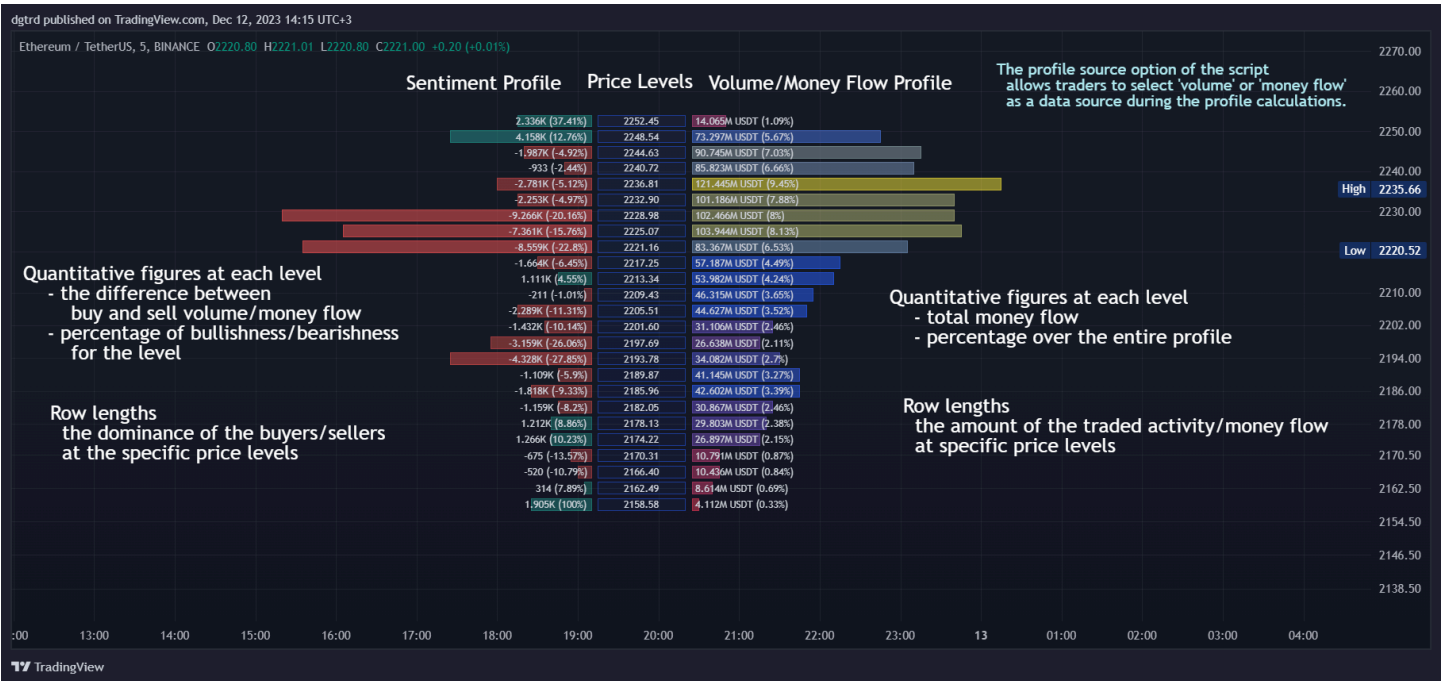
dgtrd published on TradingView.com, Dec 12, 2023 14:15 UTC+3

Ethereum / TetherUS, 5, BINANCE O2220.80 H2221.01 L2220.80 C2221.00 +0.20 (+0.01%)

Sentiment Profile Price Levels Volume/Money Flow Profile

The profile source option of the script allows traders to select 'volume' or 'money flow' as a data source during the profile calculations.

| Sentiment | Price | Money Flow |
|---|---|---|
| 2.336K (37.41%) | 2252.45 | 14.065M USDT (1.09%) |
| 4.158K (12.76%) | 2248.54 | 73.297M USDT (5.67%) |
| -1.987K (-4.92%) | 2244.63 | 90.745M USDT (7.03%) |
| -933 (-2.44%) | 2240.72 | 85.823M USDT (6.66%) |
| -2.781K (-5.12%) | 2236.81 | 121.445M USDT (9.45%) |
| -2.253K (-4.97%) | 2232.90 | 101.186M USDT (7.88%) |
| -9.266K (-20.16%) | 2228.98 | 102.466M USDT (8%) |
| -7.361K (-15.76%) | 2225.07 | 103.944M USDT (8.13%) |
| -8.559K (-22.8%) | 2221.16 | 83.367M USDT (6.53%) |
| -1.664K (-6.45%) | 2217.25 | 57.187M USDT (4.49%) |
| 1.111K (4.55%) | 2213.34 | 53.982M USDT (4.24%) |
| -211 (-1.01%) | 2209.43 | 46.315M USDT (3.65%) |
| -2.289K (-11.31%) | 2205.51 | 44.627M USDT (3.52%) |
| -1.432K (-10.14%) | 2201.60 | 31.106M USDT (2.46%) |
| -3.159K (-26.06%) | 2197.69 | 26.638M USDT (2.11%) |
| -4.328K (-27.85%) | 2193.78 | 34.082M USDT (2.7%) |
| -1.109K (-5.9%) | 2189.87 | 41.145M USDT (3.27%) |
| -1.818K (-9.33%) | 2185.96 | 42.602M USDT (3.39%) |
| -1.159K (-8.2%) | 2182.05 | 30.867M USDT (2.46%) |
| 1.212K (8.86%) | 2178.13 | 29.803M USDT (2.38%) |
| 1.266K (10.23%) | 2174.22 | 26.897M USDT (2.15%) |
| -675 (-13.57%) | 2170.31 | 10.791M USDT (0.87%) |
| -520 (-10.79%) | 2166.40 | 10.436M USDT (0.84%) |
| 314 (7.89%) | 2162.49 | 8.614M USDT (0.69%) |
| 1.905K (100%) | 2158.58 | 4.112M USDT (0.33%) |

Quantitative figures at each level
- the difference between buy and sell volume/money flow
- percentage of bullishness/bearishness for the level

Row lengths
the dominance of the buyers/sellers at the specific price levels

Quantitative figures at each level
- total money flow
- percentage over the entire profile

Row lengths
the amount of the traded activity/money flow at specific price levels

2270.00
2260.00
2250.00
2240.00
High 2235.66
2230.00
Low 2220.52
2210.00
2202.00
2194.00
2186.00
2178.00
2170.50
2162.50
2154.50
2146.50
2138.50

:00 13:00 14:00 15:00 16:00 17:00 18:00 19:00 20:00 21:00 22:00 23:00 13 01:00 02:00 03:00 04:00

TradingView